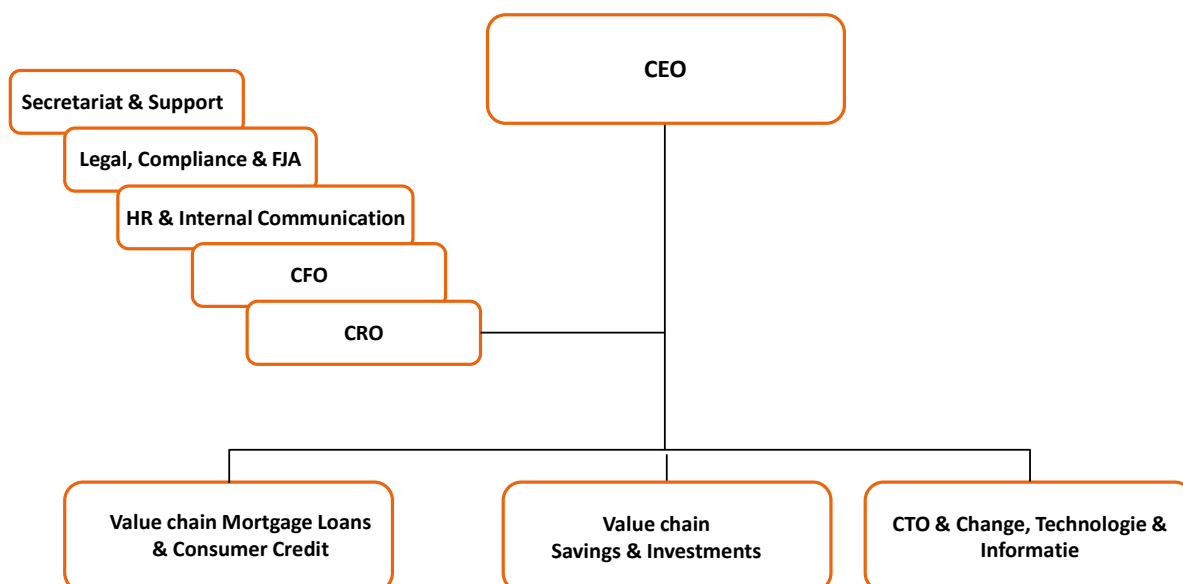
CEO

Secretariat & Support

Legal, Compliance & FJA

HR & Internal Communication

CFO

CRO

Value chain Mortgage Loans & Consumer Credit

Value chain Savings & Investments

CTO & Change, Technologie & Informatie